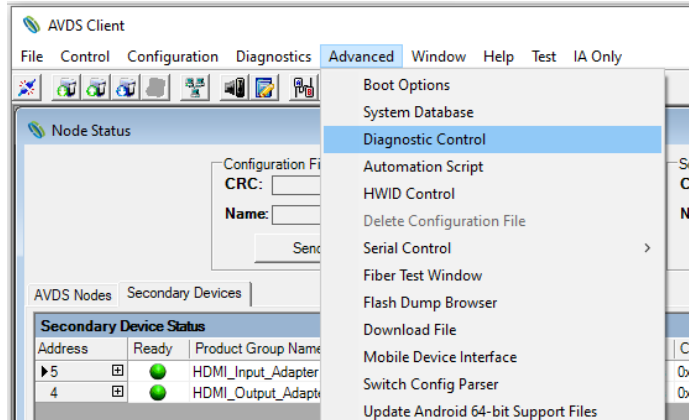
AVDS Client

File Control Configuration Diagnostics Advanced Window Help Test IA Only

Node Status

Configuration Fi
CRC:
Name:
Senc

AVDS Nodes Secondary Devices

Secondary Device Status

| Address | Ready | Product Group Name |
|---|---|---|
| 5 | | HDMI_Input_Adapter |
| 4 | | HDMI_Output_Adapte |

Boot Options
System Database
Diagnostic Control
Automation Script
HWID Control
Delete Configuration File
Serial Control
Fiber Test Window
Flash Dump Browser
Download File
Mobile Device Interface
Switch Config Parser
Update Android 64-bit Support Files

Se
C
N
C
0x
0x